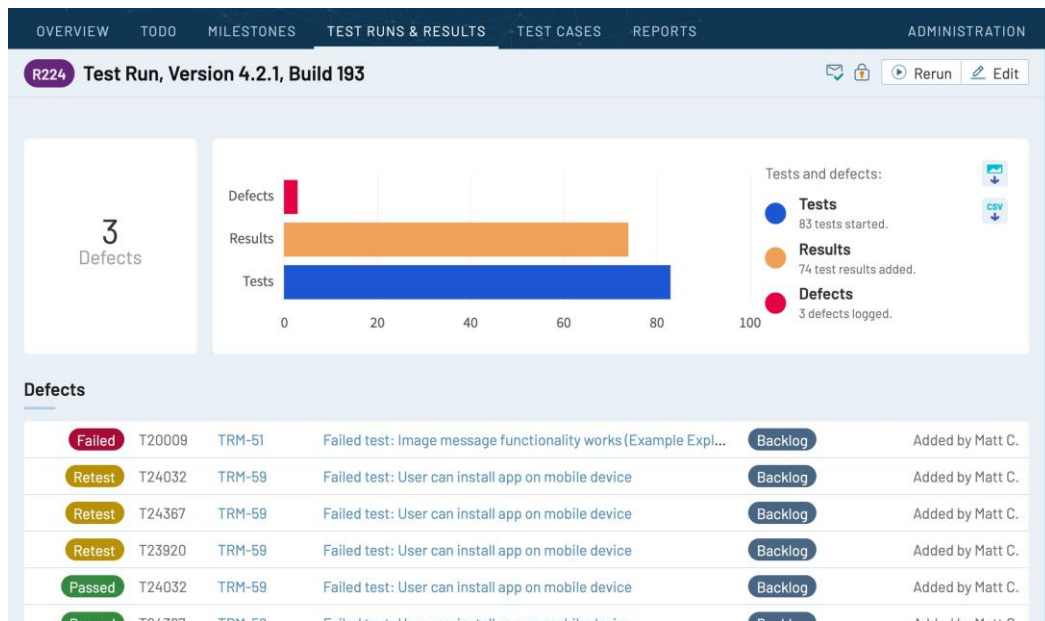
OVERVIEW TODO MILESTONES TEST RUNS & RESULTS TEST CASES REPORTS ADMINISTRATION

R224 Test Run, Version 4.2.1, Build 193

Rerun Edit

3
Defects

Defects
Results
Tests

0 20 40 60 80 100

Tests and defects:

Tests
83 tests started.

Results
74 test results added.

Defects
3 defects logged.

CSV

Defects

| Failed | T20009 | TRM-51 | Failed test: Image message functionality works (Example Expl... | Backlog | Added by Matt C. |
|---|---|---|---|---|---|
| Retest | T24032 | TRM-59 | Failed test: User can install app on mobile device | Backlog | Added by Matt C. |
| Retest | T24367 | TRM-59 | Failed test: User can install app on mobile device | Backlog | Added by Matt C. |
| Retest | T23920 | TRM-59 | Failed test: User can install app on mobile device | Backlog | Added by Matt C. |
| Passed | T24032 | TRM-59 | Failed test: User can install app on mobile device | Backlog | Added by Matt C. |
| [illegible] | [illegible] | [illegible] | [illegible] | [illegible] | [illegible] |